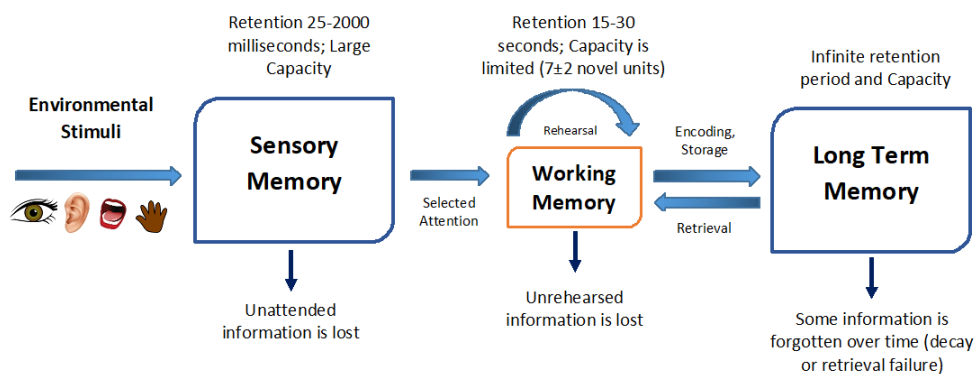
Retention 25-2000 milliseconds; Large Capacity

Retention 15-30 seconds; Capacity is limited (7±2 novel units)

Infinite retention period and Capacity

Environmental Stimuli

Sensory Memory

Rehearsal

Working Memory

Encoding, Storage

Long Term Memory

Selected Attention

Retrieval

Unattended information is lost

Unrehearsed information is lost

Some information is forgotten over time (decay or retrieval failure)